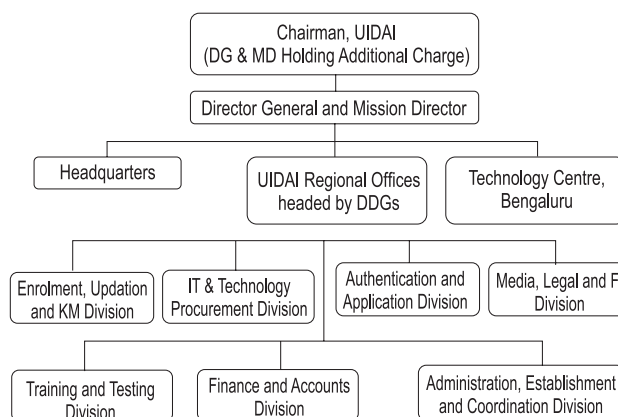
Chairman, UIDAI
(DG & MD Holding Additional Charge)

Director General and Mission Director

Headquarters

UIDAI Regional Offices headed by DDGs

Technology Centre, Bengaluru

Enrolment, Updation and KM Division

IT & Technology Procurement Division

Authentication and Application Division

Media, Legal and F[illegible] Division

Training and Testing Division

Finance and Accounts Division

Administration, Establishment and Coordination Division